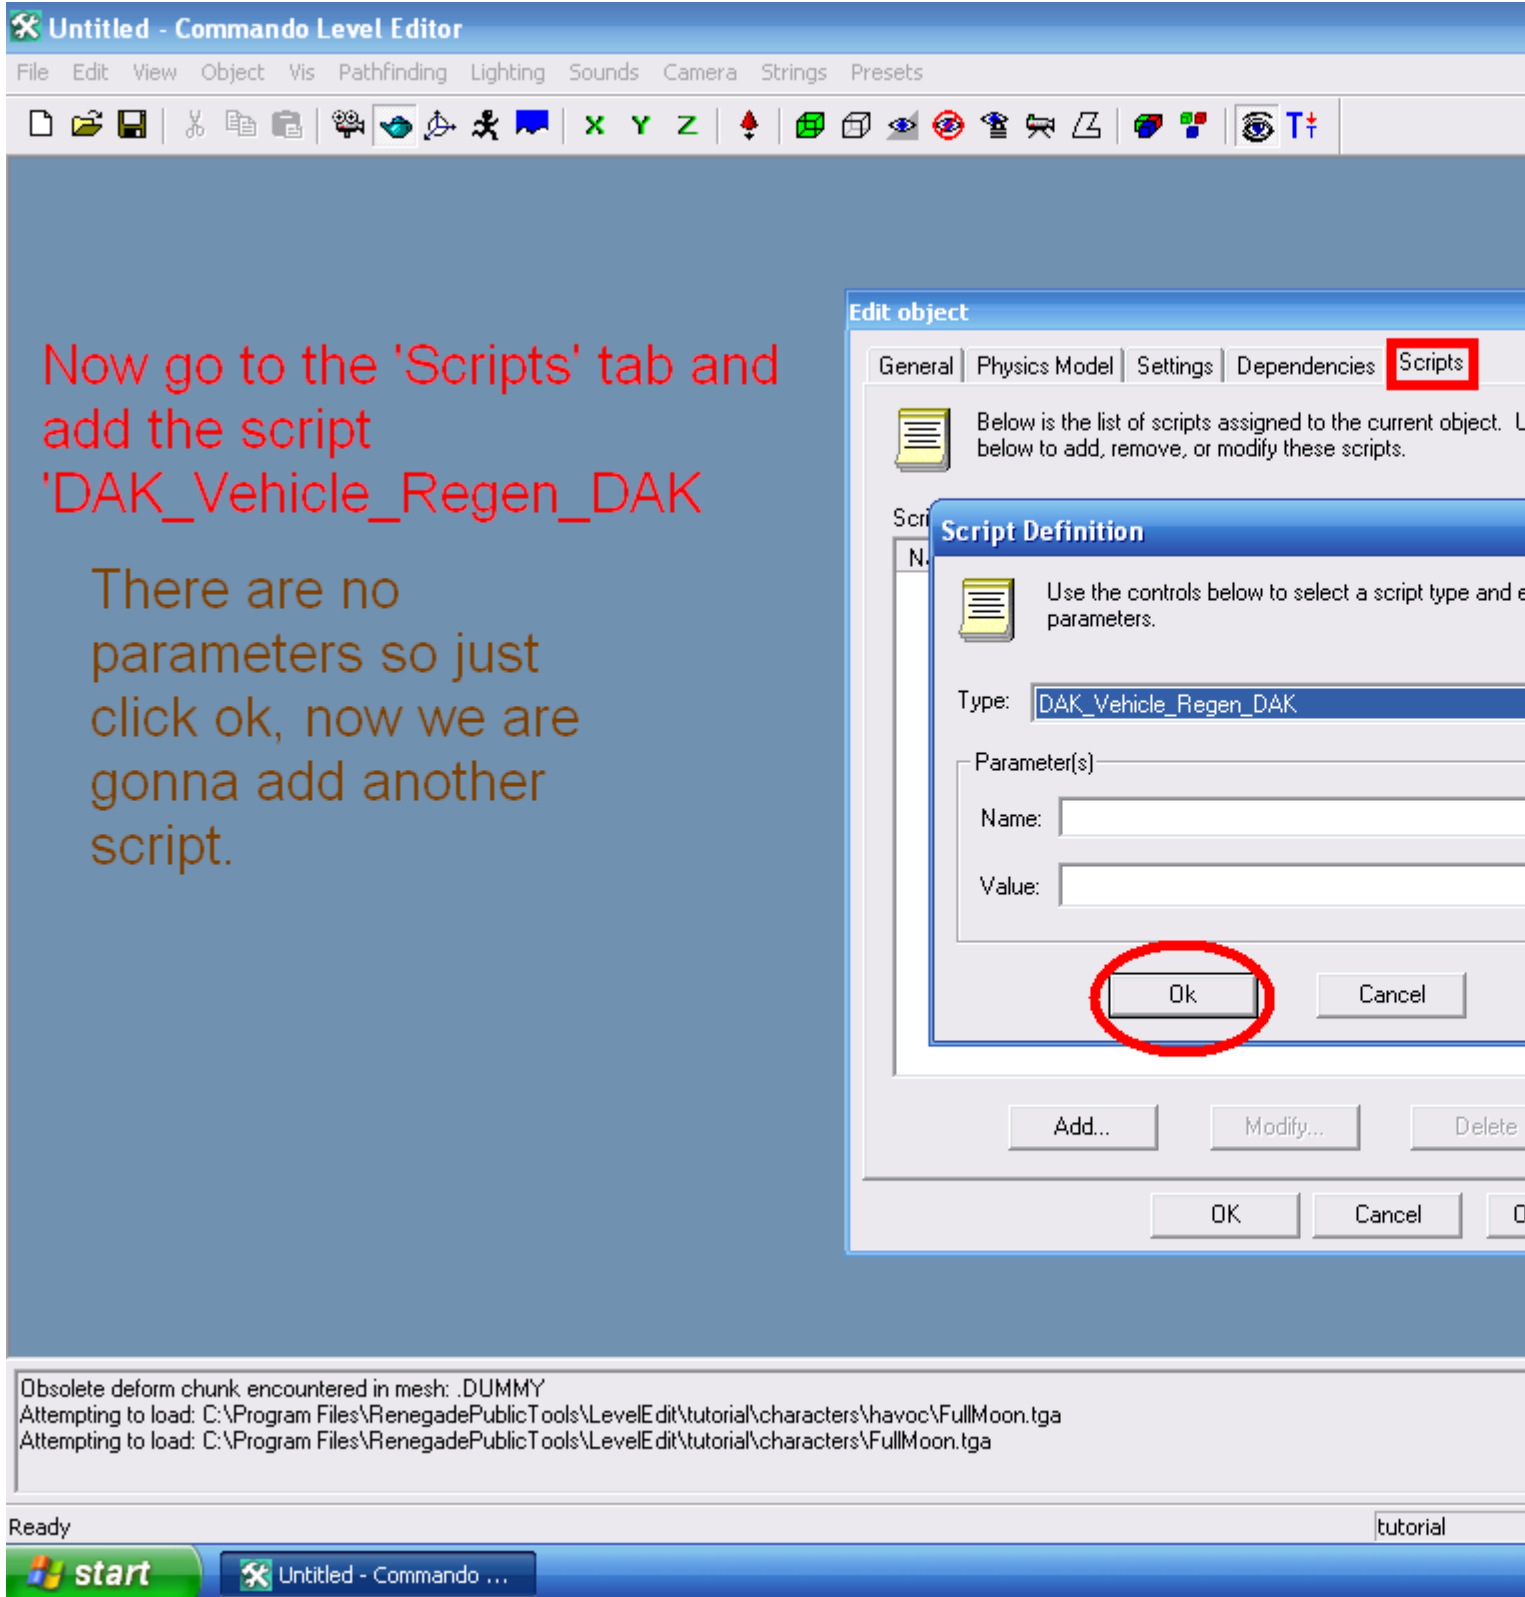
Untitled - Commando Level Editor

File Edit View Object Vis Pathfinding Lighting Sounds Camera Strings Presets

X Y Z

Now go to the 'Scripts' tab and add the script 'DAK_Vehicle_Regen_DAK

There are no parameters so just click ok, now we are gonna add another script.

Edit object

General | Physics Model | Settings | Dependencies | Scripts

Below is the list of scripts assigned to the current object. U below to add, remove, or modify these scripts.

Scri

N

Script Definition

Use the controls below to select a script type and e parameters.

Type: DAK_Vehicle_Regen_DAK

Parameter(s)

Name:

Value:

Ok

Cancel

Add...

Modify...

Delete

OK

Cancel

C

Obsolete deform chunk encountered in mesh: .DUMMY
Attempting to load: C:\Program Files\RenegadePublicTools\LevelEdit\tutorial\characters\havoc\FullMoon.tga
Attempting to load: C:\Program Files\RenegadePublicTools\LevelEdit\tutorial\characters\FullMoon.tga

Ready

tutorial

start

Untitled - Commando ...